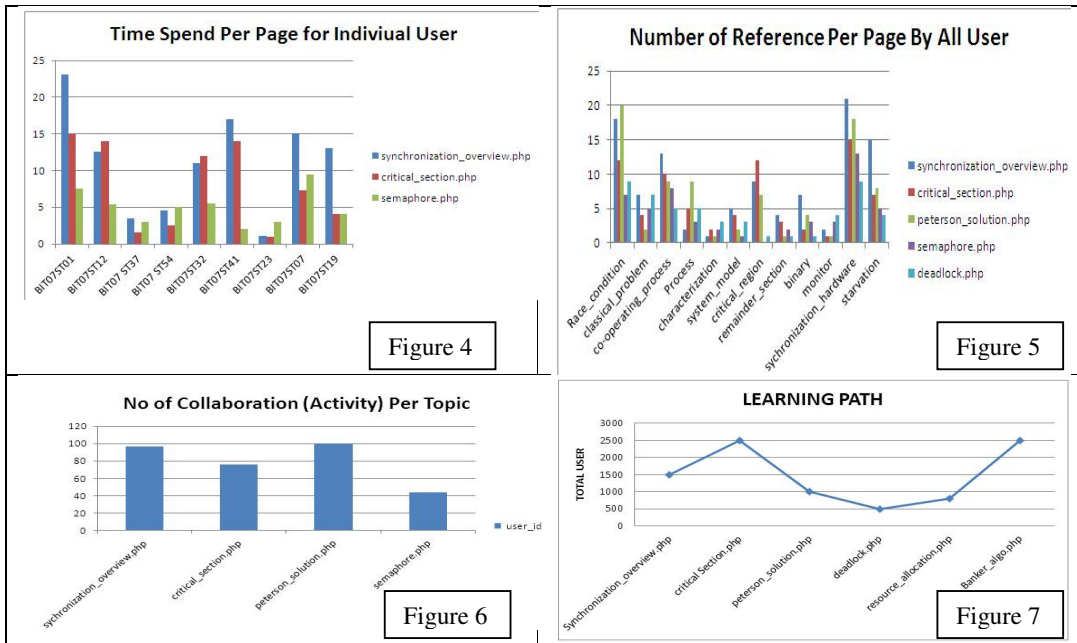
Time Spend Per Page for Indiviual User

25
20
15
10
5
0

BIT07ST01
BIT07ST12
BIT07 ST37
BIT07 ST54
BIT07ST32
BIT07ST41
BIT07ST23
BIT07ST07
BIT07ST19

synchronization_overview.php
critical_section.php
semaphore.php

Figure 4

Number of Reference Per Page By All User

25
20
15
10
5
0

Race_condition
classical_problem
co-operating_process
Process
characterization
system_model
critical_region
remainder_section
binary
monitor
sychronization_hardware
starvation

synchronization_overview.php
critical_section.php
peterson_solution.php
semaphore.php
deadlock.php

Figure 5

No of Collaboration (Activity) Per Topic

120
100
80
60
40
20
0

sychronization_overview.php
critical_section.php
peterson_solution.php
semaphore.php

user_id

Figure 6

LEARNING PATH

TOTAL USER

3000
2500
2000
1500
1000
500
0

Synchronization_overview.php
critical Section.php
peterson_solution.php
deadlock.php
resource_allocation.php
Banker_algo.php

Figure 7